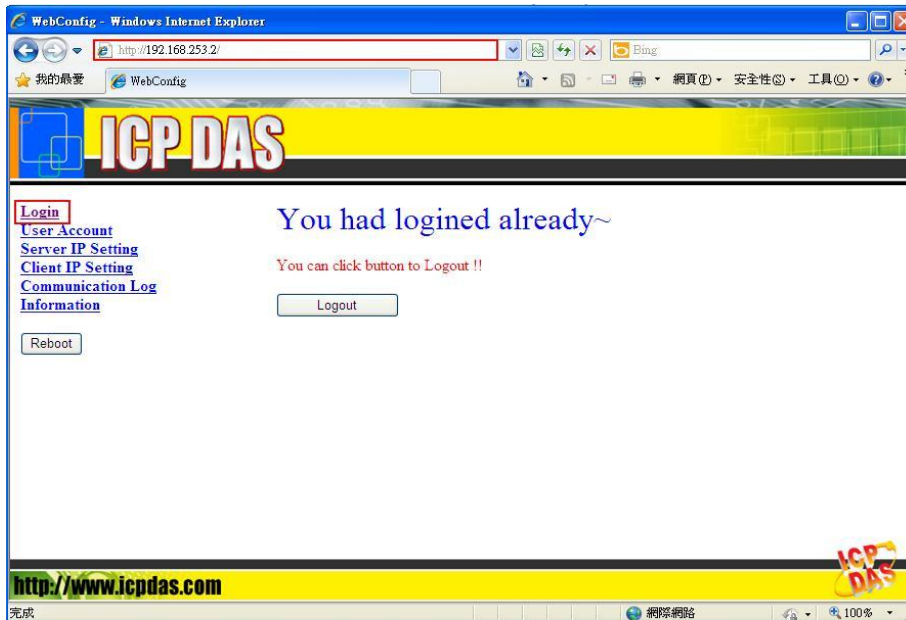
WebConfig - Windows Internet Explorer

http://192.168.253.2/

Bing

我的最愛

WebConfig

網頁(P) 安全性(S) 工具(O)

ICP DAS

Login
User Account
Server IP Setting
Client IP Setting
Communication Log
Information

Reboot

You had logined already~

You can click button to Logout !!

Logout

http://www.icpdas.com

ICP DAS

完成

網際網路

100%